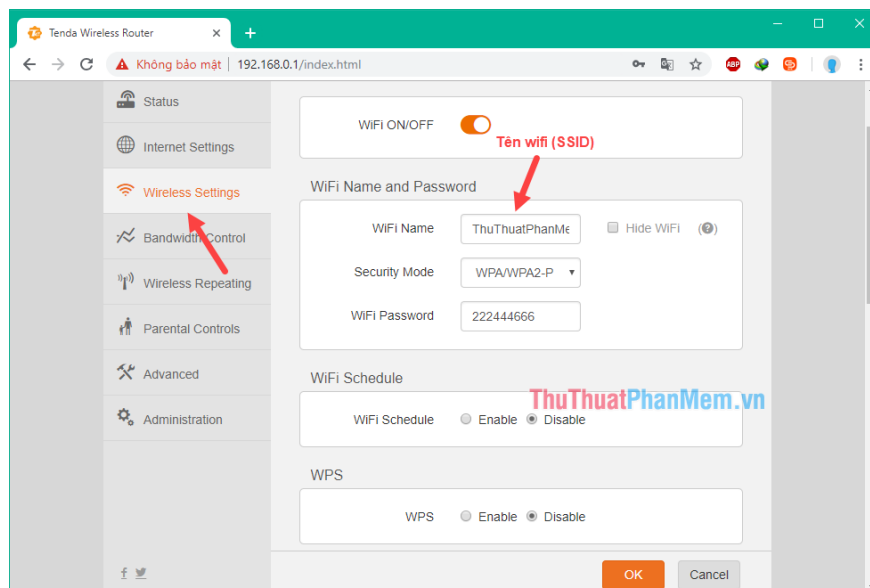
Tenda Wireless Router ×

Không bảo mật | 192.168.0.1/index.html

ABP

Status

Internet Settings

Wireless Settings

Bandwidth Control

Wireless Repeating

Parental Controls

Advanced

Administration

WiFi ON/OFF

Tên wifi (SSID)

WiFi Name and Password

WiFi Name ThuThuatPhanMe

Hide WiFi (?)

Security Mode WPA/WPA2-P

WiFi Password 222444666

WiFi Schedule

WiFi Schedule Enable Disable

ThuThuatPhanMem.vn

WPS

WPS Enable Disable

OK Cancel